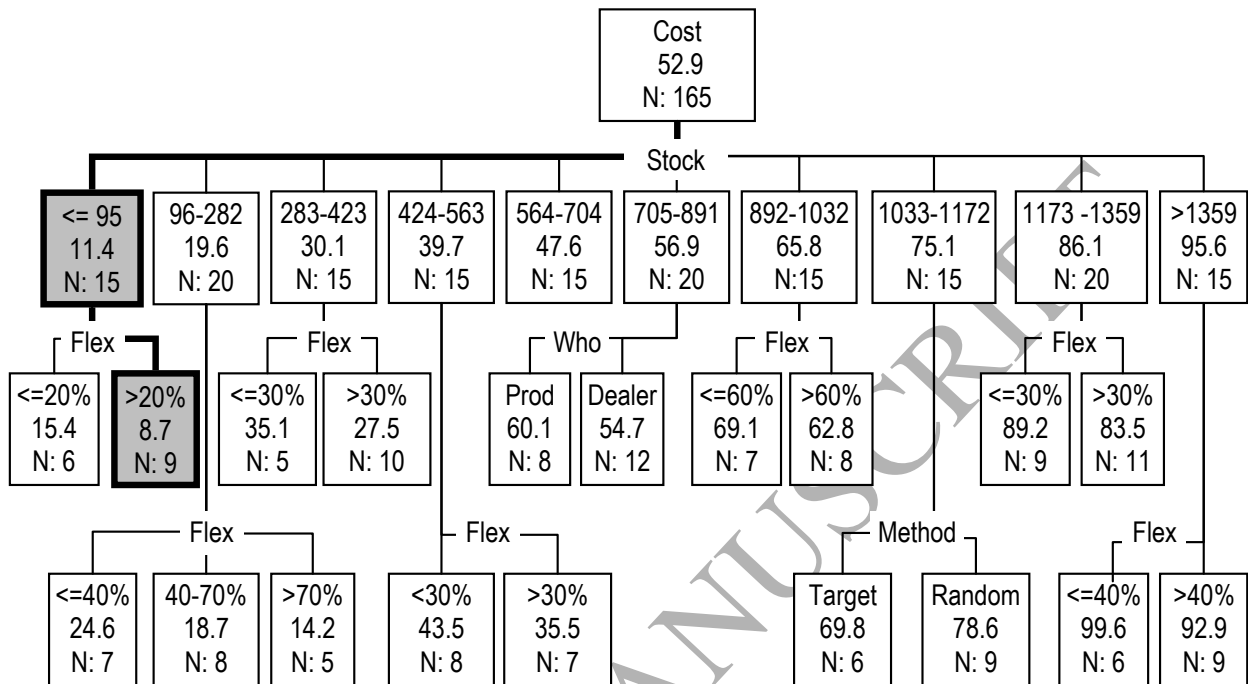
Cost
52.9
N: 165

Stock

<= 95
11.4
N: 15

96-282
19.6
N: 20

283-423
30.1
N: 15

424-563
39.7
N: 15

564-704
47.6
N: 15

705-891
56.9
N: 20

892-1032
65.8
N:15

1033-1172
75.1
N: 15

1173 -1359
86.1
N: 20

>1359
95.6
N: 15

Flex

<=20%
15.4
N: 6

>20%
8.7
N: 9

Flex

<=30%
35.1
N: 5

>30%
27.5
N: 10

Who

Prod
60.1
N: 8

Dealer
54.7
N: 12

Flex

<=60%
69.1
N: 7

>60%
62.8
N: 8

Flex

<=30%
89.2
N: 9

>30%
83.5
N: 11

Flex

<=40%
24.6
N: 7

40-70%
18.7
N: 8

>70%
14.2
N: 5

Flex

<30%
43.5
N: 8

>30%
35.5
N: 7

Method

Target
69.8
N: 6

Random
78.6
N: 9

Flex

<=40%
99.6
N: 6

>40%
92.9
N: 9

ANUSCRIPT